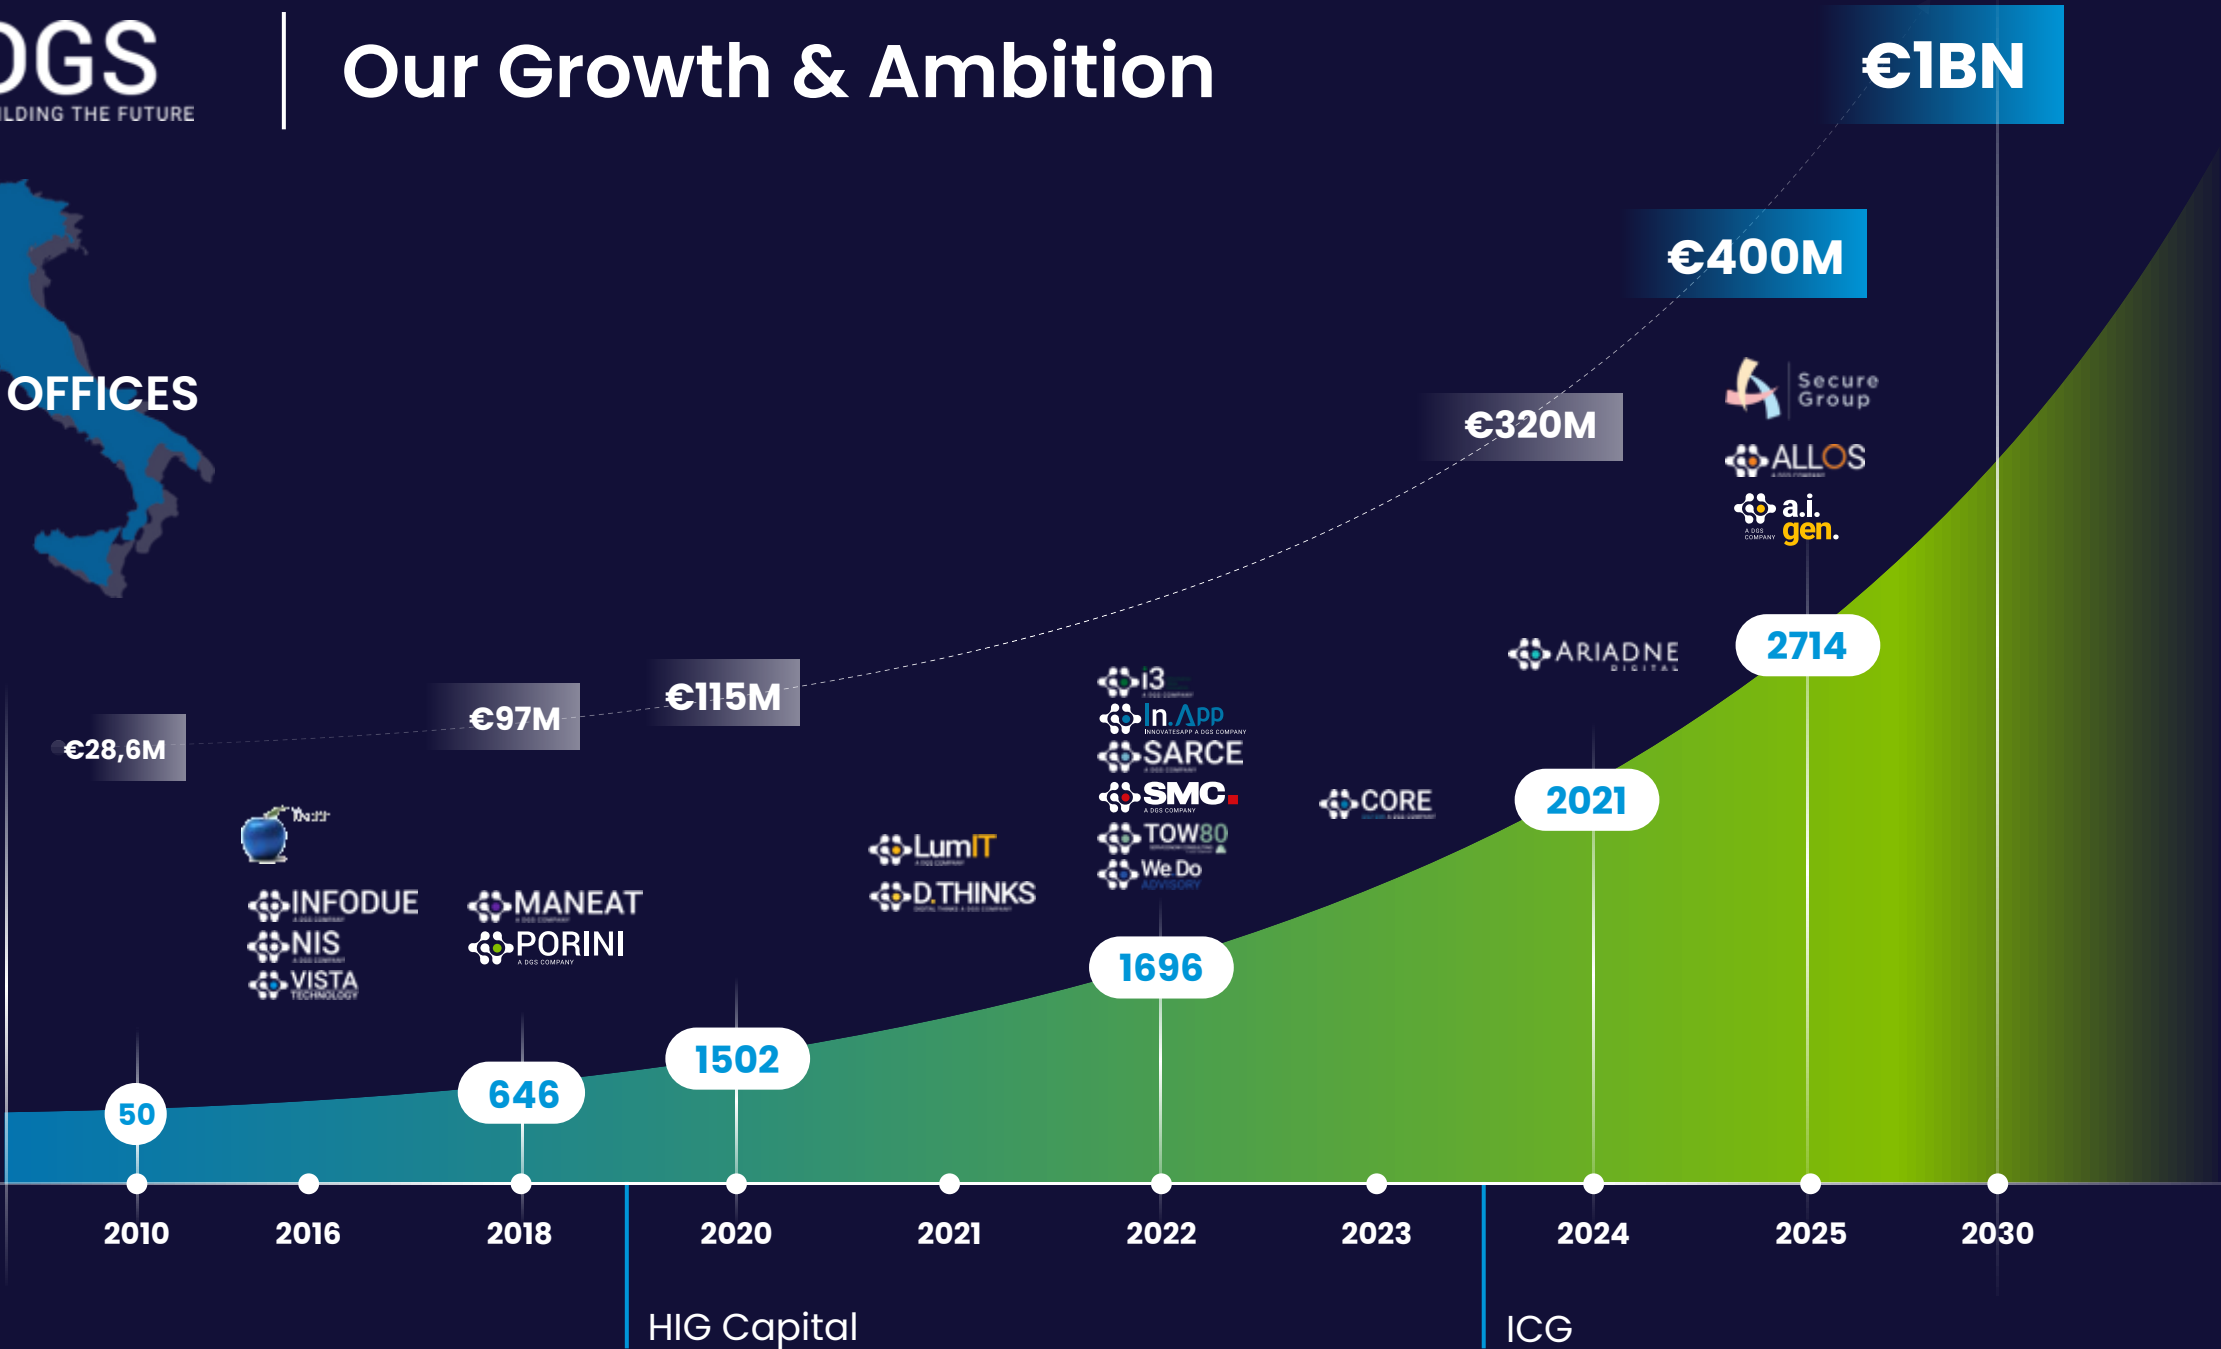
DGS
ILDING THE FUTURE

Our Growth & Ambition

€1BN

€400M

OFFICES

€320M

Secure Group

ALLOS

a.i. gen.

ARIADNE DIGITAL

2714

€115M

€97M

€28,6M

i3

In.App

SARCE

SMC

TOW80

We Do ADVISORY

CORE

2021

LumIT

D.THINKS

INFODUE

NIS

VISTA TECHNOLOGY

MANEAT

PORINI

1696

1502

646

50

2010

2016

2018

2020

2021

2022

2023

2024

2025

2030

HIG Capital

ICG